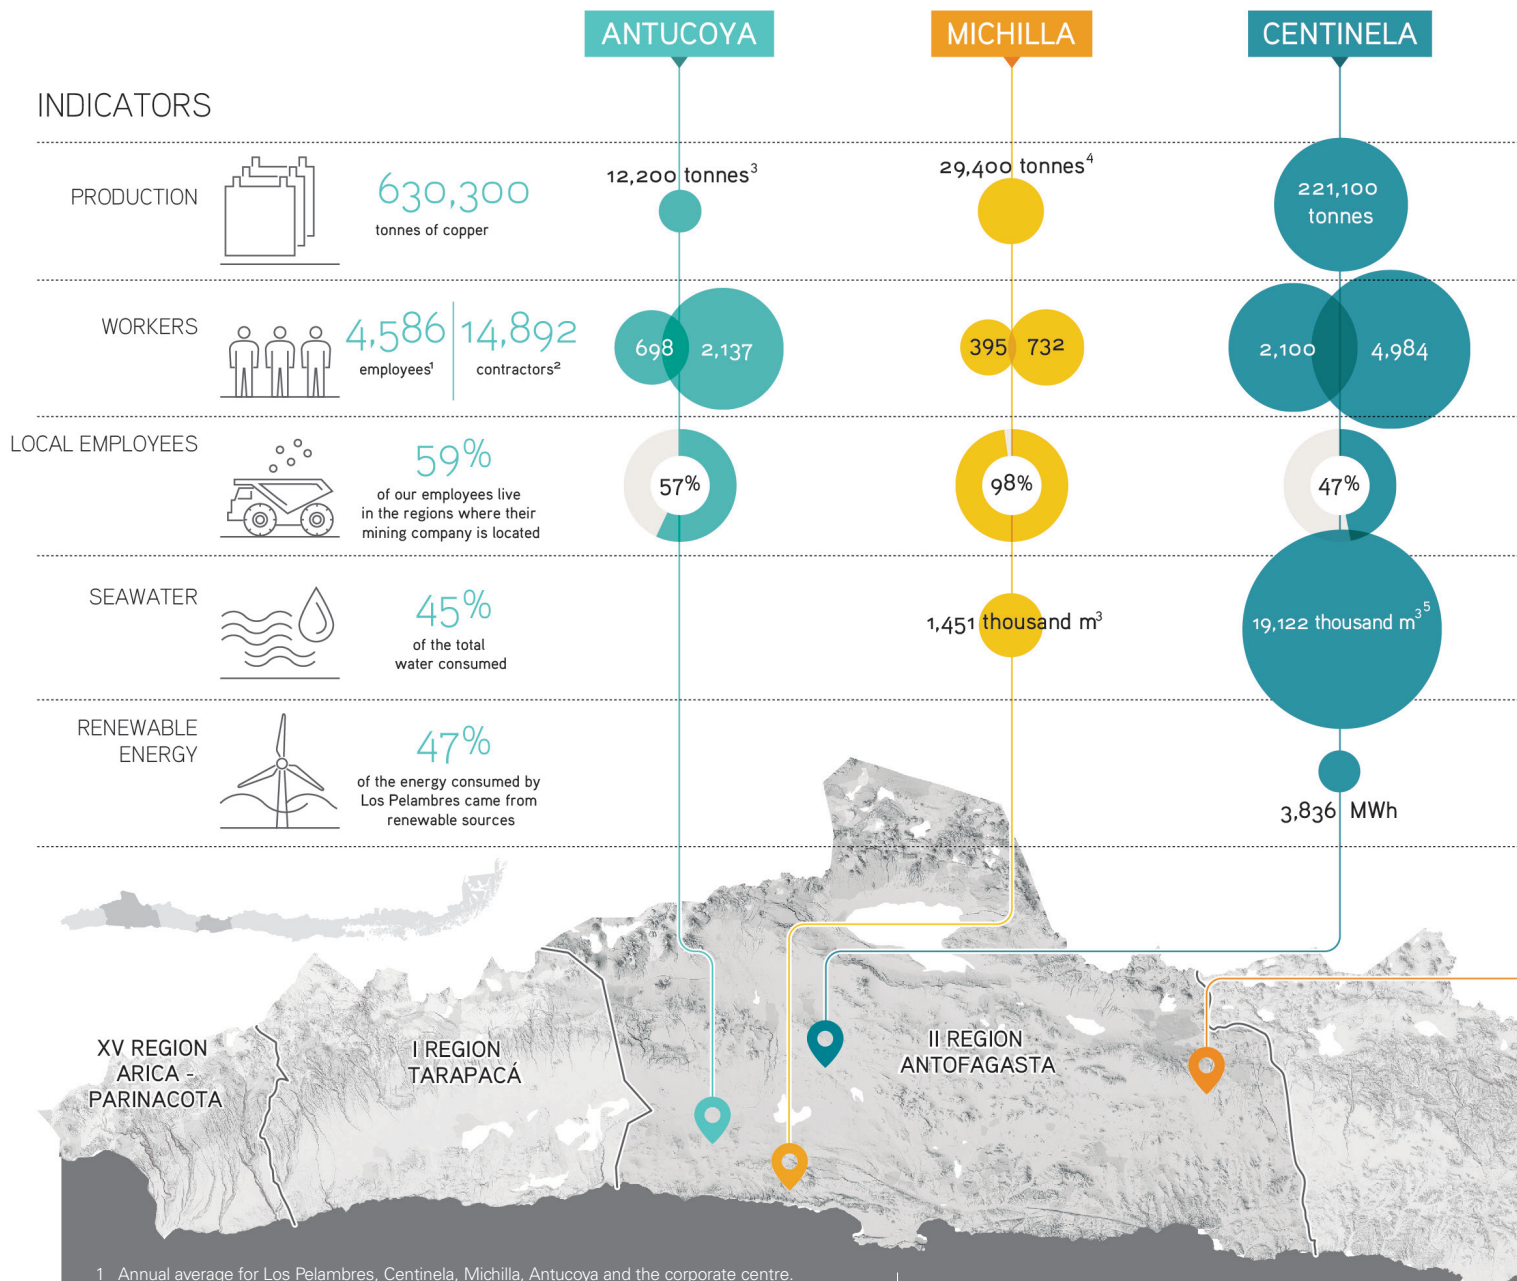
ANTUCOYA

MICHILLA

CENTINELA

INDICATORS

PRODUCTION

630,300
tonnes of copper

12,200 tonnes$^3$

29,400 tonnes$^4$

221,100 tonnes

WORKERS

4,586
employees$^1$

14,892
contractors$^2$

698

2,137

395

732

2,100

4,984

LOCAL EMPLOYEES

59%
of our employees live in the regions where their mining company is located

57%

98%

47%

SEAWATER

45%
of the total water consumed

1,451 thousand m$^3$

19,122 thousand m$^{3\,5}$

RENEWABLE ENERGY

47%
of the energy consumed by Los Pelambres came from renewable sources

3,836 MWh

XV REGION ARICA - PARINACOTA

I REGION TARAPACÁ

II REGION ANTOFAGASTA

1 Annual average for Los Pelambres, Centinela, Michilla, Antucoya and the corporate centre.